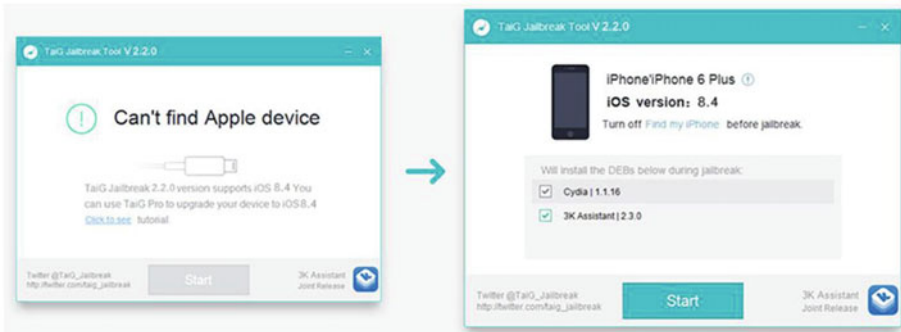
TaiG Jailbreak Tool V 2.2.0

Can't find Apple device

TaiG Jailbreak 2.2.0 version supports iOS 8.4 You can use TaiG Pro to upgrade your device to iOS8.4 Click to see tutorial.

Twitter @TaiG_Jailbreak
http://twitter.com/taig_jailbreak

Start

3K Assistant
Joint Release

TaiG Jailbreak Tool V 2.2.0

iPhone\iPhone 6 Plus

iOS version: 8.4

Turn off Find my iPhone before jailbreak.

Will install the DEBs below during jailbreak:

Cydia | 1.1.16

3K Assistant | 2.3.0

Twitter @TaiG_Jailbreak
http://twitter.com/taig_jailbreak

Start

3K Assistant
Joint Release